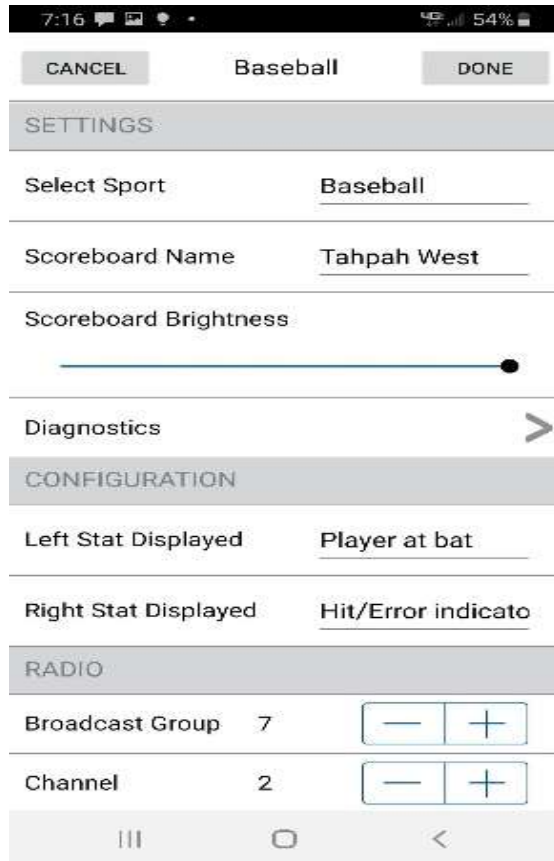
7:16 54%

CANCEL Baseball DONE

SETTINGS

Select Sport Baseball

Scoreboard Name Tahpah West

Scoreboard Brightness

Diagnostics >

CONFIGURATION

Left Stat Displayed Player at bat

Right Stat Displayed Hit/Error indicato

RADIO

Broadcast Group 7 — +

Channel 2 — +

III ○ <